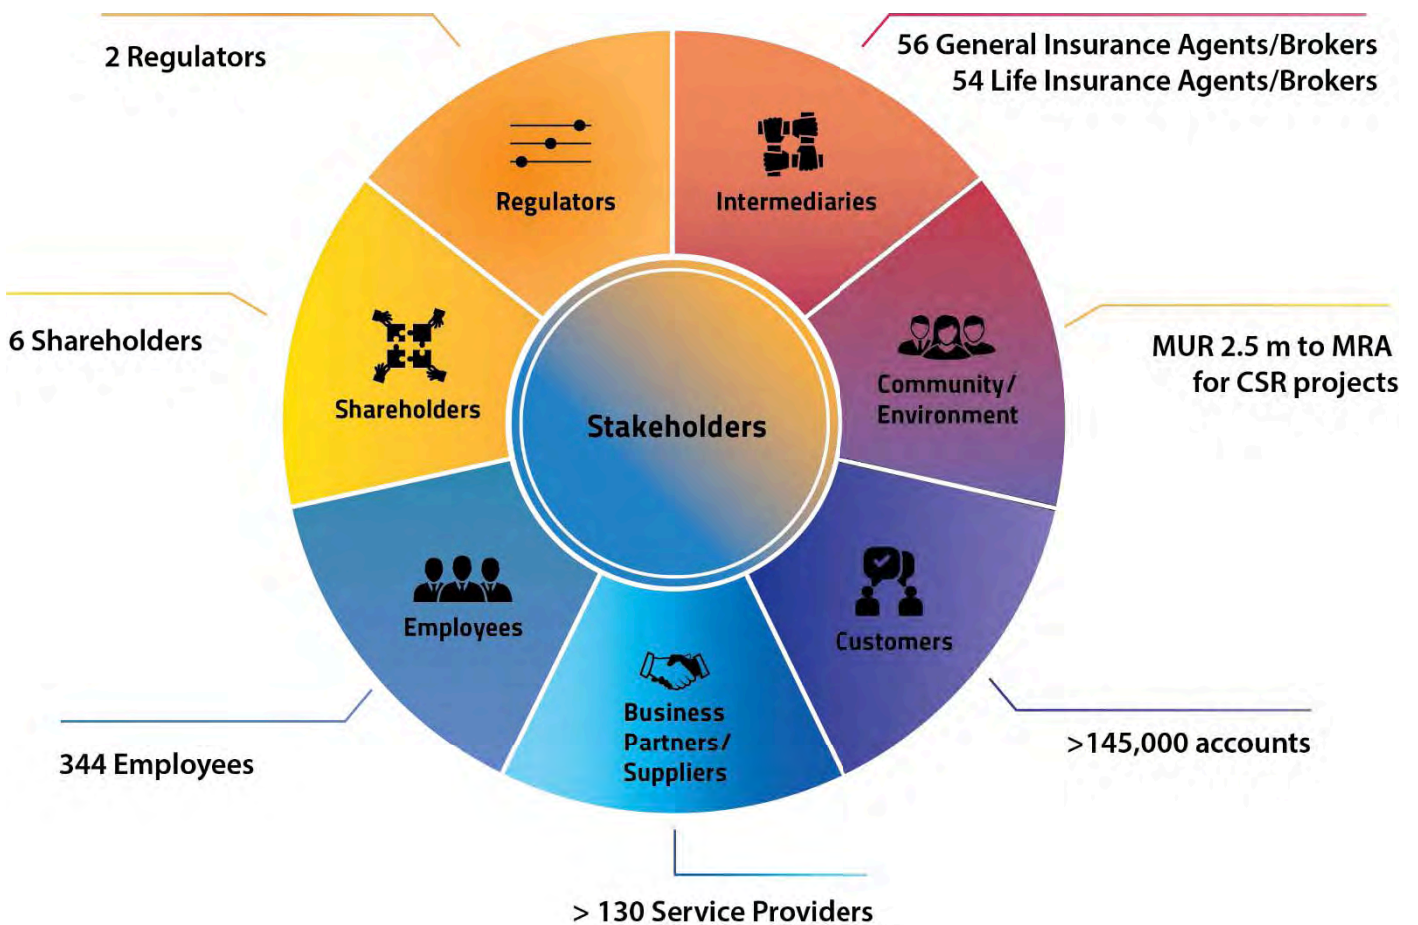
2 Regulators

56 General Insurance Agents/Brokers
54 Life Insurance Agents/Brokers

Regulators

Intermediaries

6 Shareholders

Shareholders

Stakeholders

Community/ Environment

MUR 2.5 m to MRA for CSR projects

Employees

Customers

Business Partners/ Suppliers

344 Employees

>145,000 accounts

> 130 Service Providers